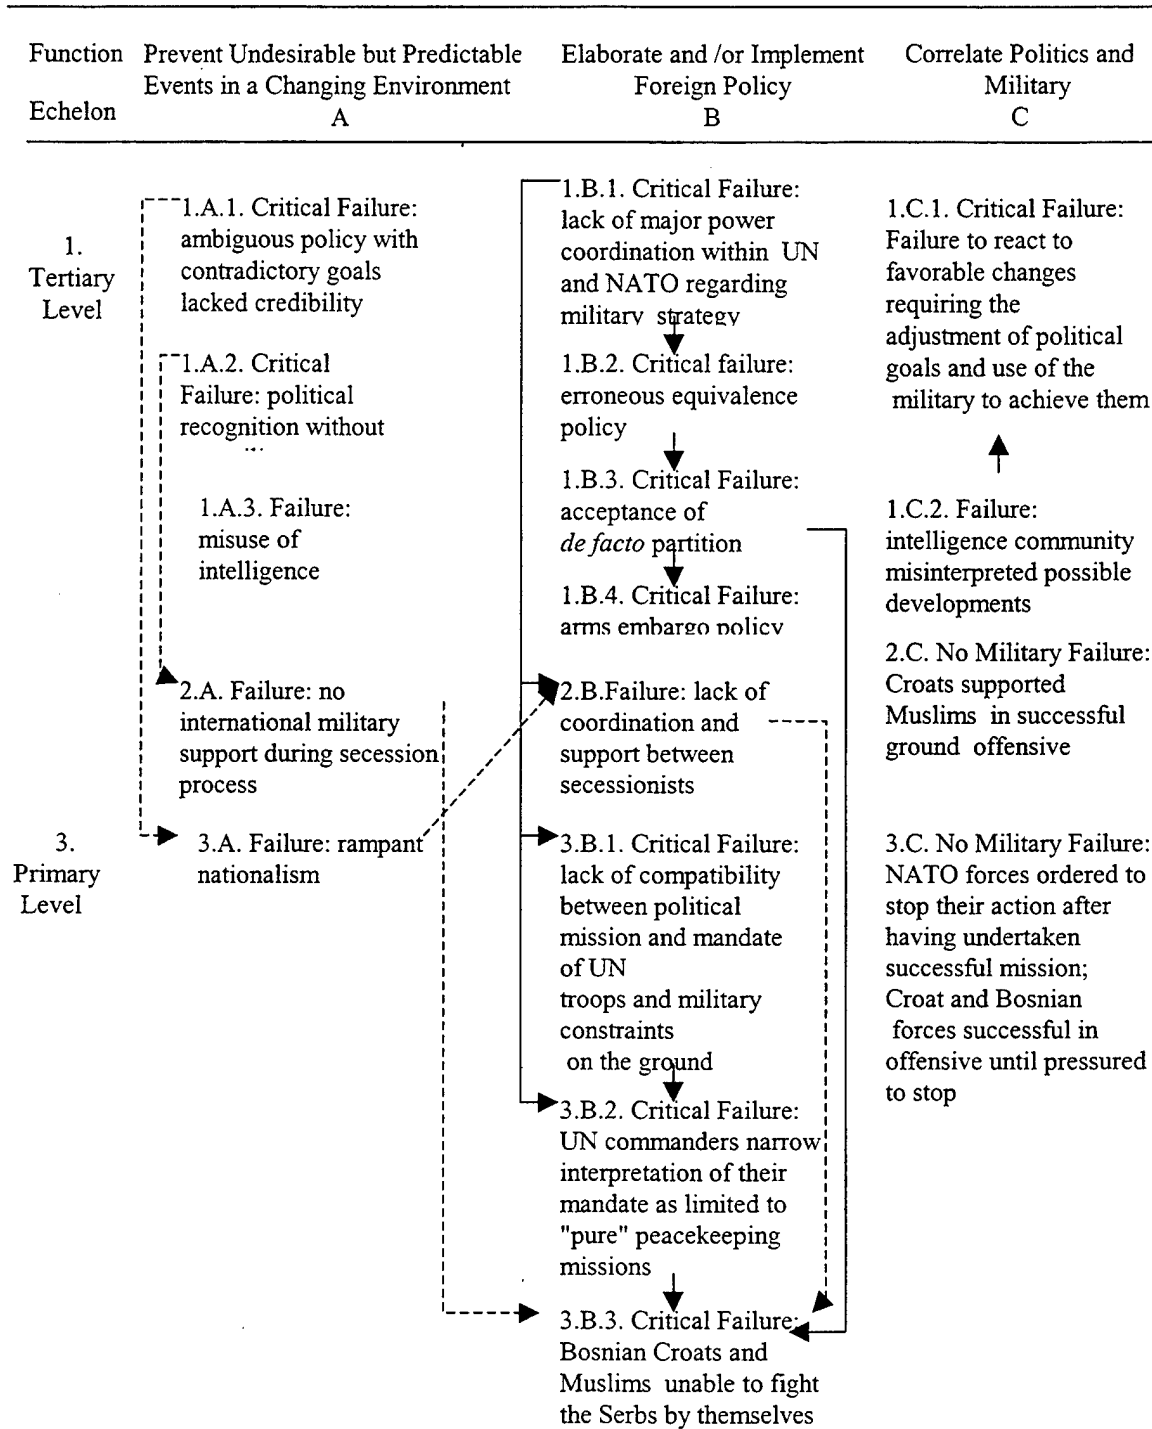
| Function / Echelon | Prevent Undesirable but Predictable Events in a Changing Environment A | Elaborate and /or Implement Foreign Policy B | Correlate Politics and Military C |
|---|---|---|---|
| 1. Tertiary Level | 1.A.1. Critical Failure: ambiguous policy with contradictory goals lacked credibility | 1.B.1. Critical Failure: lack of major power coordination within UN and NATO regarding military strategy | 1.C.1. Critical Failure: Failure to react to favorable changes requiring the adjustment of political goals and use of the military to achieve them |
| | 1.A.2. Critical Failure: political recognition without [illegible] | 1.B.2. Critical failure: erroneous equivalence policy | |
| | 1.A.3. Failure: misuse of intelligence | 1.B.3. Critical Failure: acceptance of *de facto* partition | 1.C.2. Failure: intelligence community misinterpreted possible developments |
| | | 1.B.4. Critical Failure: arms embargo policy | |
| | 2.A. Failure: no international military support during secession process | 2.B.Failure: lack of coordination and support between secessionists | 2.C. No Military Failure: Croats supported Muslims in successful ground offensive |
| 3. Primary Level | 3.A. Failure: rampant nationalism | 3.B.1. Critical Failure: lack of compatibility between political mission and mandate of UN troops and military constraints on the ground | 3.C. No Military Failure: NATO forces ordered to stop their action after having undertaken successful mission; Croat and Bosnian forces successful in offensive until pressured to stop |
| | | 3.B.2. Critical Failure: UN commanders narrow interpretation of their mandate as limited to "pure" peacekeeping missions | |
| | | 3.B.3. Critical Failure: Bosnian Croats and Muslims unable to fight the Serbs by themselves | |